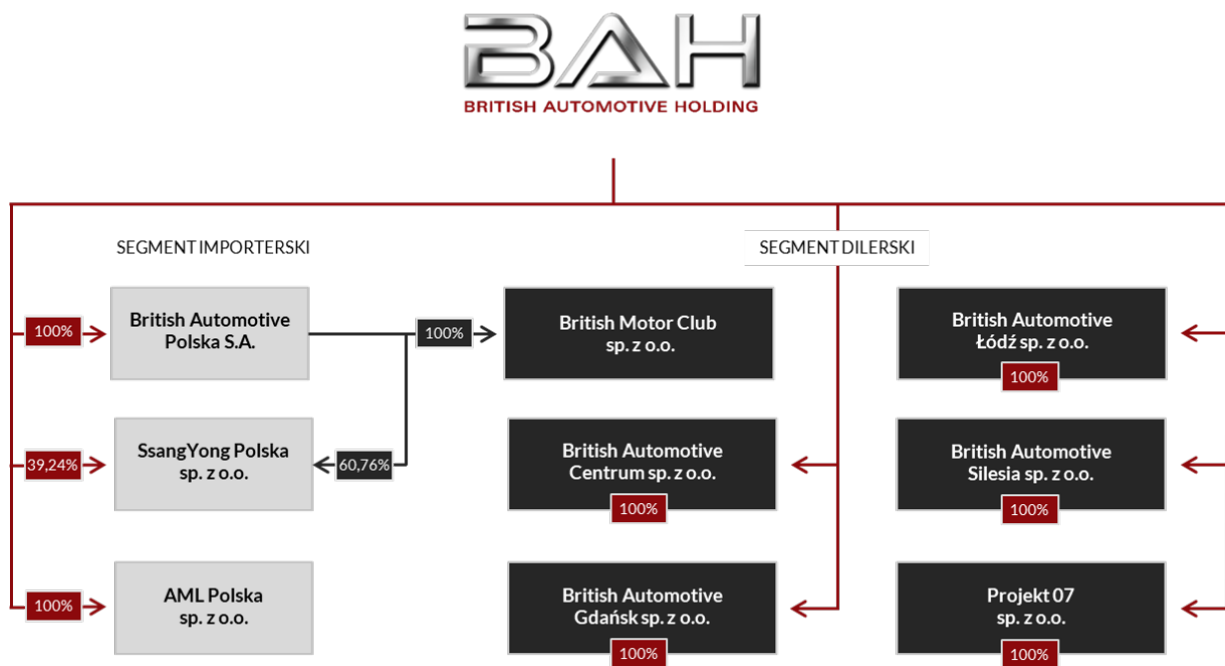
BAH
BRITISH AUTOMOTIVE HOLDING

SEGMENT IMPORTERSKI

SEGMENT DILERSKI

100%

British Automotive Polska S.A.

100%

British Motor Club sp. z o.o.

British Automotive Łódź sp. z o.o.

100%

39,24%

SsangYong Polska sp. z o.o.

60,76%

British Automotive Centrum sp. z o.o.

100%

British Automotive Silesia sp. z o.o.

100%

100%

AML Polska sp. z o.o.

British Automotive Gdańsk sp. z o.o.

100%

Projekt 07 sp. z o.o.

100%